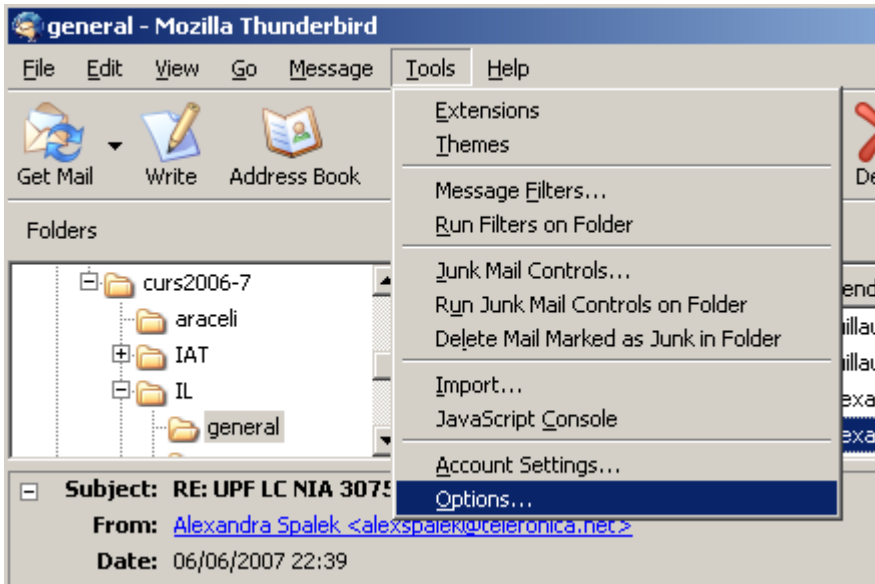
general - Mozilla Thunderbird

File Edit View Go Message Tools Help

Get Mail Write Address Book De

Folders

curs2006-7
araceli
IAT
IL
general

Extensions
Themes
Message Filters...
Run Filters on Folder
Junk Mail Controls...
Run Junk Mail Controls on Folder
Delete Mail Marked as Junk in Folder
Import...
JavaScript Console
Account Settings...
Options...

end
illau
illau
exa
exa

Subject: RE: UPF LC NIA 3075
From: Alexandra Spalek <alexspalek@telefonica.net>
Date: 06/06/2007 22:39